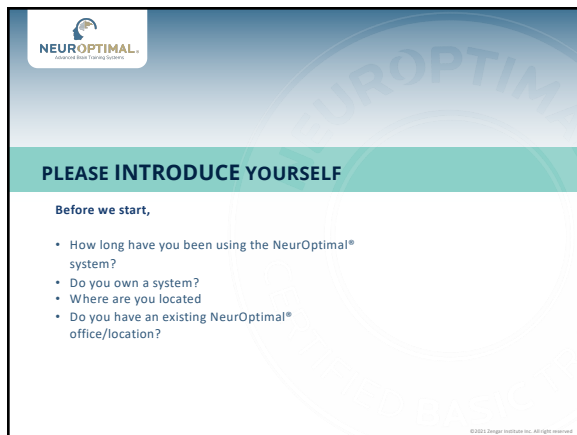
NEUROPTIMAL.
Advanced Brain Training System

NEUROPTIMAL

PLEASE INTRODUCE YOURSELF

Before we start,

• How long have you been using the NeurOptimal® system?
• Do you own a system?
• Where are you located
• Do you have an existing NeurOptimal® office/location?

©2021 Zengar Institute Inc. All right reserved